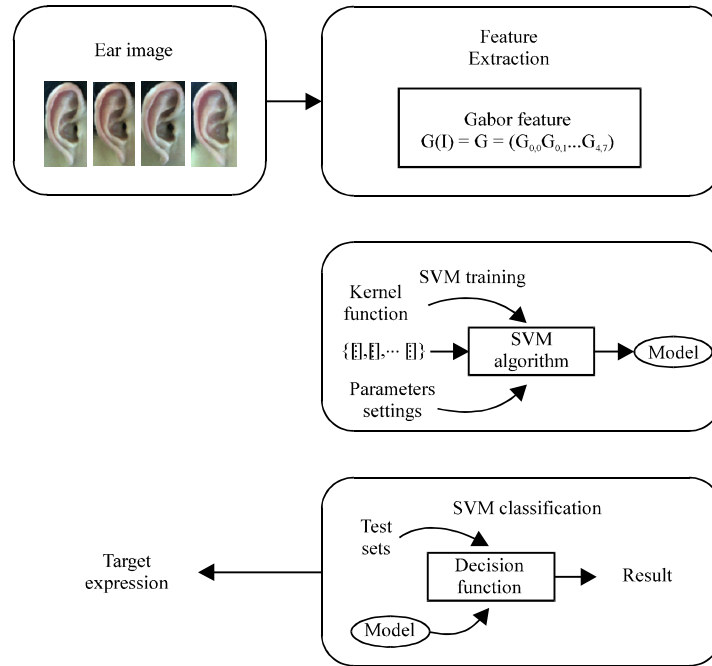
Ear image

Feature Extraction

Gabor feature
$G(I) = G = (G_{0,0}G_{0,1}...G_{4,7})$

SVM training

Kernel function

{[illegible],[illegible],··· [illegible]}

SVM algorithm

Model

Parameters settings

SVM classification

Test sets

Decision function

Result

Target expression

Model